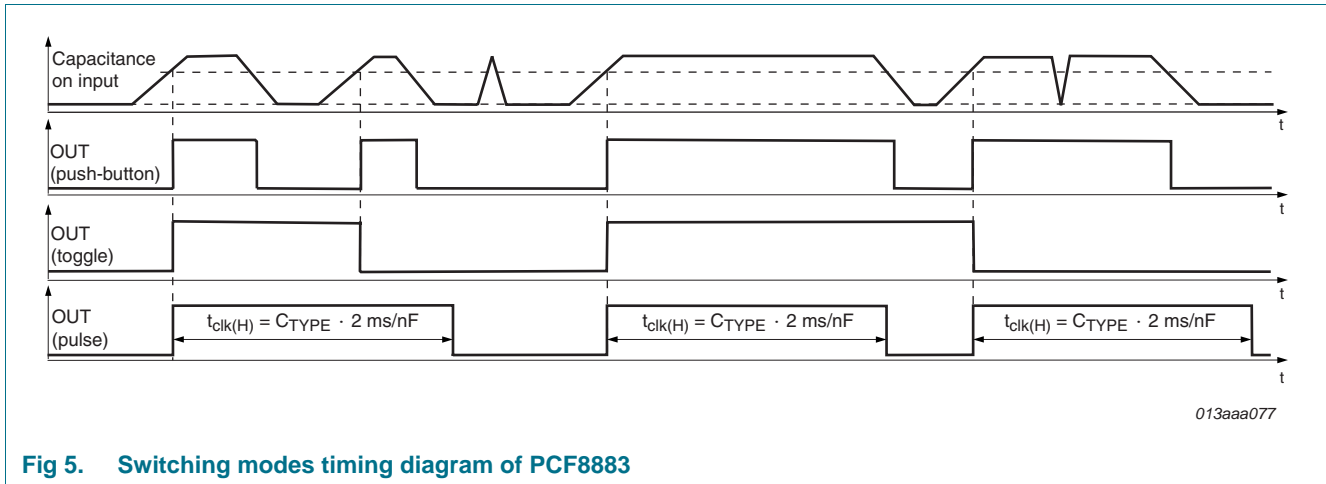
Capacitance on input

t

OUT
(push-button)

t

OUT
(toggle)

t

OUT
(pulse)

$t_{clk(H)} = C_{TYPE} \cdot 2$ ms/nF

$t_{clk(H)} = C_{TYPE} \cdot 2$ ms/nF

$t_{clk(H)} = C_{TYPE} \cdot 2$ ms/nF

t

013aaa077

Fig 5. Switching modes timing diagram of PCF8883